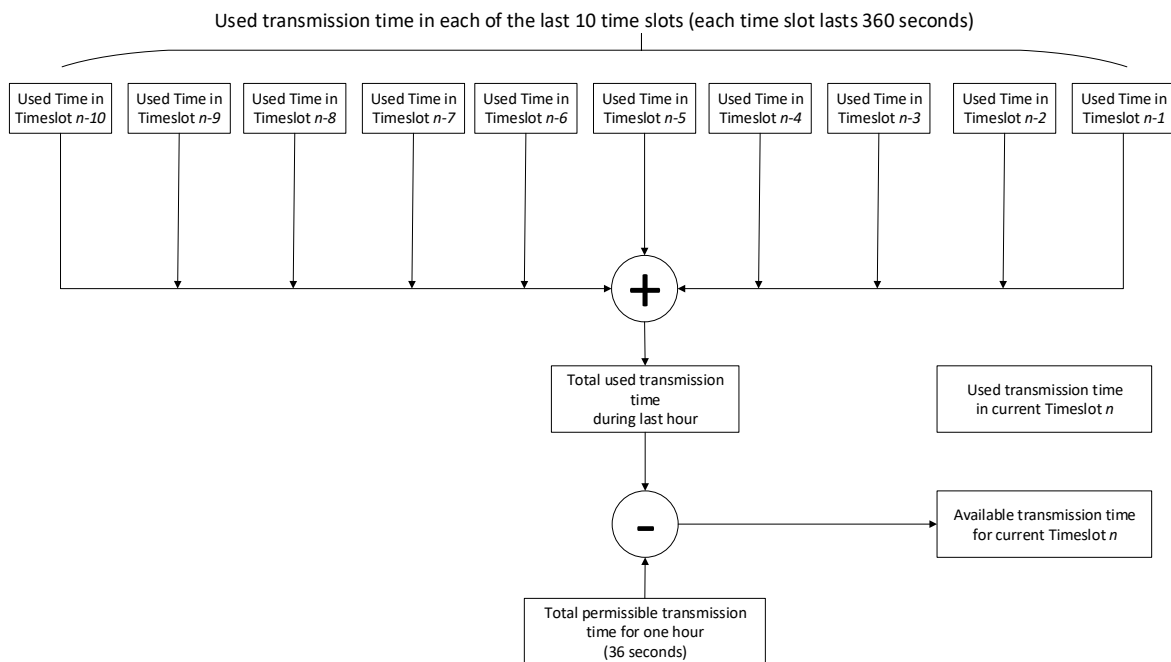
Used transmission time in each of the last 10 time slots (each time slot lasts 360 seconds)

Used Time in Timeslot n-10

Used Time in Timeslot n-9

Used Time in Timeslot n-8

Used Time in Timeslot n-7

Used Time in Timeslot n-6

Used Time in Timeslot n-5

Used Time in Timeslot n-4

Used Time in Timeslot n-3

Used Time in Timeslot n-2

Used Time in Timeslot n-1

+

Total used transmission time during last hour

Used transmission time in current Timeslot n

-

Available transmission time for current Timeslot n

Total permissible transmission time for one hour (36 seconds)